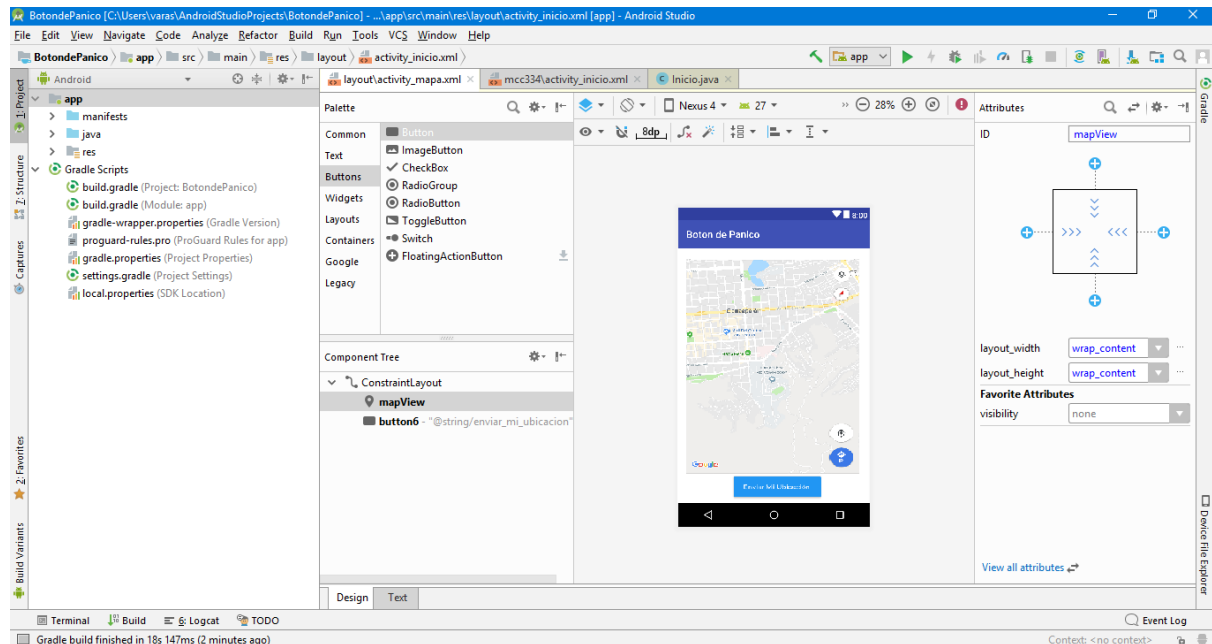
BotondePanico [C:\Users\varas\AndroidStudioProjects\BotondePanico] - ...\app\src\main\res\layout\activity_inicio.xml [app] - Android Studio

File Edit View Navigate Code Analyze Refactor Build Run Tools VCS Window Help

BotondePanico 〉 app 〉 src 〉 main 〉 res 〉 layout 〉 activity_inicio.xml 〉

app

Android

app
manifests
java
res
Gradle Scripts
build.gradle (Project: BotondePanico)
build.gradle (Module: app)
gradle-wrapper.properties (Gradle Version)
proguard-rules.pro (ProGuard Rules for app)
gradle.properties (Project Properties)
settings.gradle (Project Settings)
local.properties (SDK Location)

1: Project
Z: Structure
Captures
2: Favorites
Build Variants

layout\activity_mapa.xml × mcc334\activity_inicio.xml × Inicio.java ×

Palette

Common
Text
Buttons
Widgets
Layouts
Containers
Google
Legacy

Button
ImageButton
CheckBox
RadioGroup
RadioButton
ToggleButton
Switch
FloatingActionButton

Nexus 4 27 28%

8dp

Component Tree

ConstraintLayout
mapView
button6 - "@string/enviar_mi_ubicacion"

8:00
Boton de Panico
Google
Enviar Mi Ubicación

Design Text

Attributes

ID mapView

layout_width wrap_content
layout_height wrap_content
Favorite Attributes
visibility none

View all attributes

Gradle
Device File Explorer

Terminal Build 6: Logcat TODO Event Log

Gradle build finished in 18s 147ms (2 minutes ago) Context: <no context>